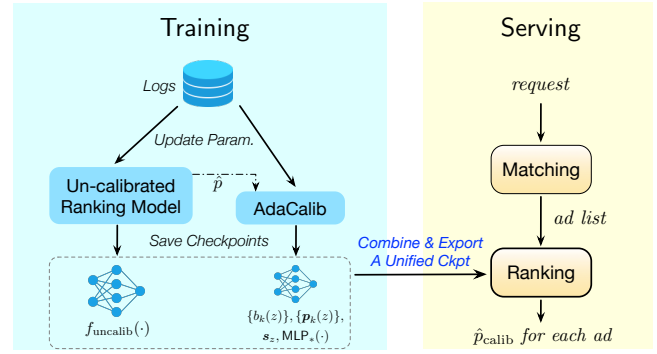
Training

Logs

Update Param.

Un-calibrated Ranking Model

$\hat{p}$

AdaCalib

Save Checkpoints

$f_{\text{uncalib}}(\cdot)$

$\{b_k(z)\}, \{\boldsymbol{p}_k(z)\}, \boldsymbol{s}_z, \text{MLP}_*(\cdot)$

Combine & Export
A Unified Ckpt

Serving

$request$

Matching

$ad\ list$

Ranking

$\hat{p}_{\text{calib}}$ $for\ each\ ad$